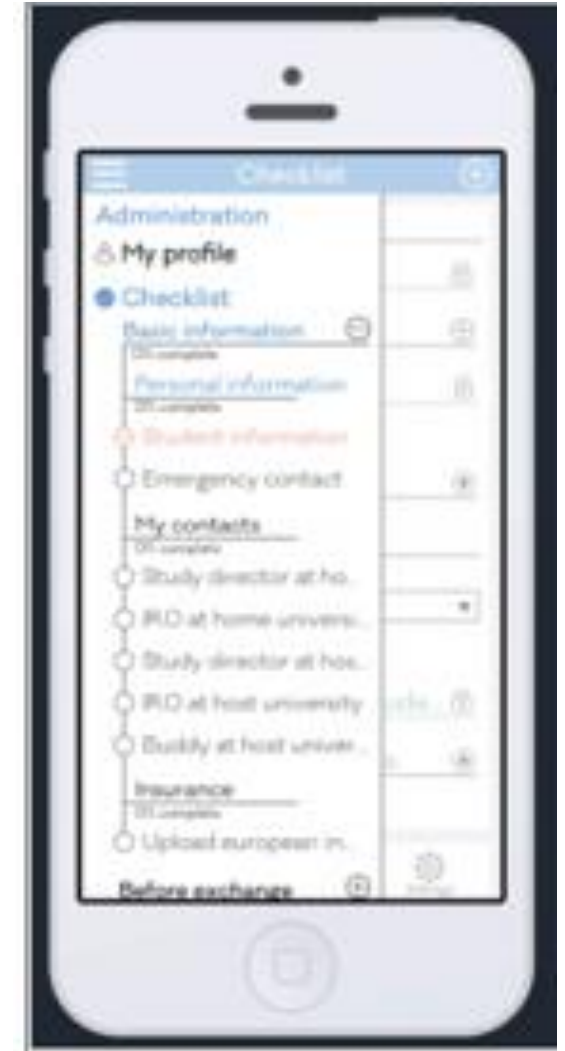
Checklist

Administration

My profile

Checklist

Basic information

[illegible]

Personal information

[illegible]

Student information

Emergency contact

My contacts

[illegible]

Study director at ho...

IRO at home universi...

Study director at hos...

IRO at host university

Buddy at host univer...

Insurance

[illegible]

Upload european in...

Before exchange